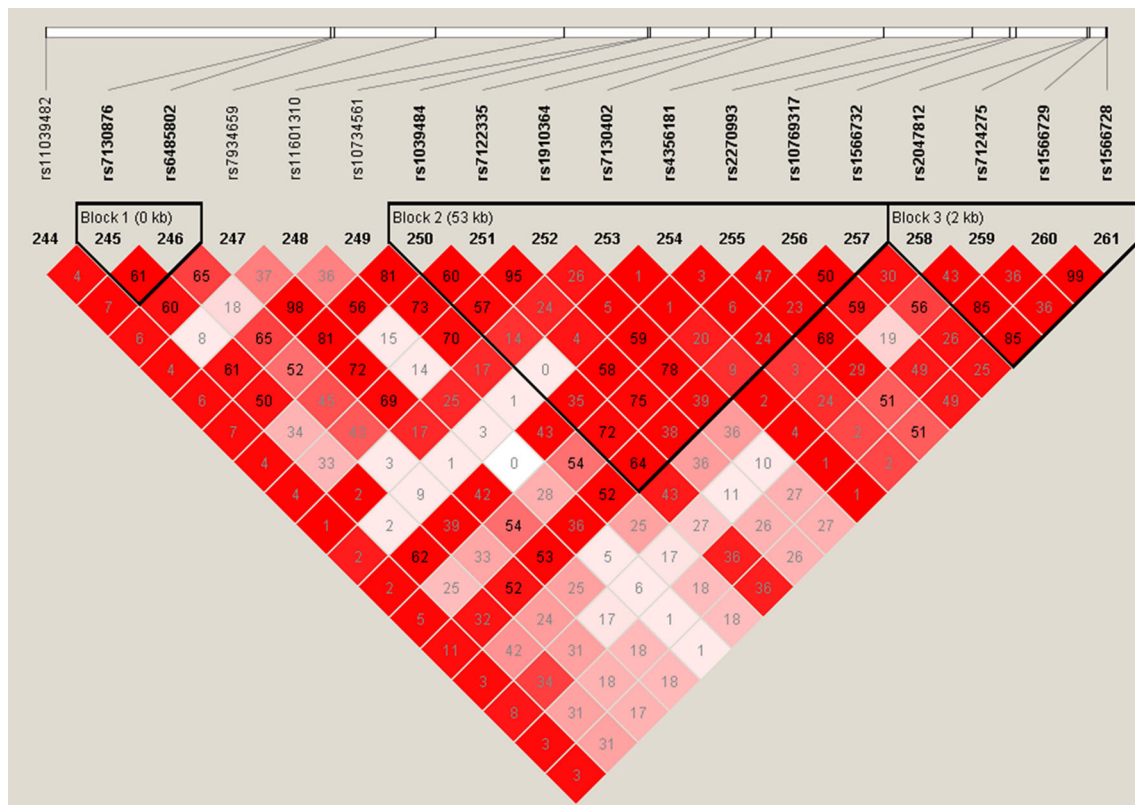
rs11039482
rs7130876
rs6485802
rs7934659
rs11601310
rs10734561
rs1039484
rs7122335
rs1910364
rs7130402
rs4356181
rs2270993
rs10769317
rs1566732
rs2047812
rs7124275
rs1566729
rs1566728

Block 1 (0 kb)
Block 2 (53 kb)
Block 3 (2 kb)

244 245 246 247 248 249 250 251 252 253 254 255 256 257 258 259 260 261

4 61 65 37 36 81 60 95 26 1 3 47 50 30 43 36 99
7 60 18 98 56 73 57 24 5 1 6 23 59 56 85 36
6 8 65 81 15 70 14 4 59 20 24 68 19 26 85
4 61 52 72 14 17 0 58 78 9 3 29 49 25
6 50 46 69 25 1 35 75 39 2 24 51 49
7 34 43 17 3 43 72 38 36 4 2 51
4 33 3 1 0 54 64 36 10 1 2
4 2 9 42 28 52 43 11 27 1
1 2 39 54 36 25 27 26 27
2 62 33 53 5 17 36 26
2 25 52 25 6 18 36
5 32 24 17 1 18
11 42 31 18 1
3 34 18 18
8 31 17
3 31
3